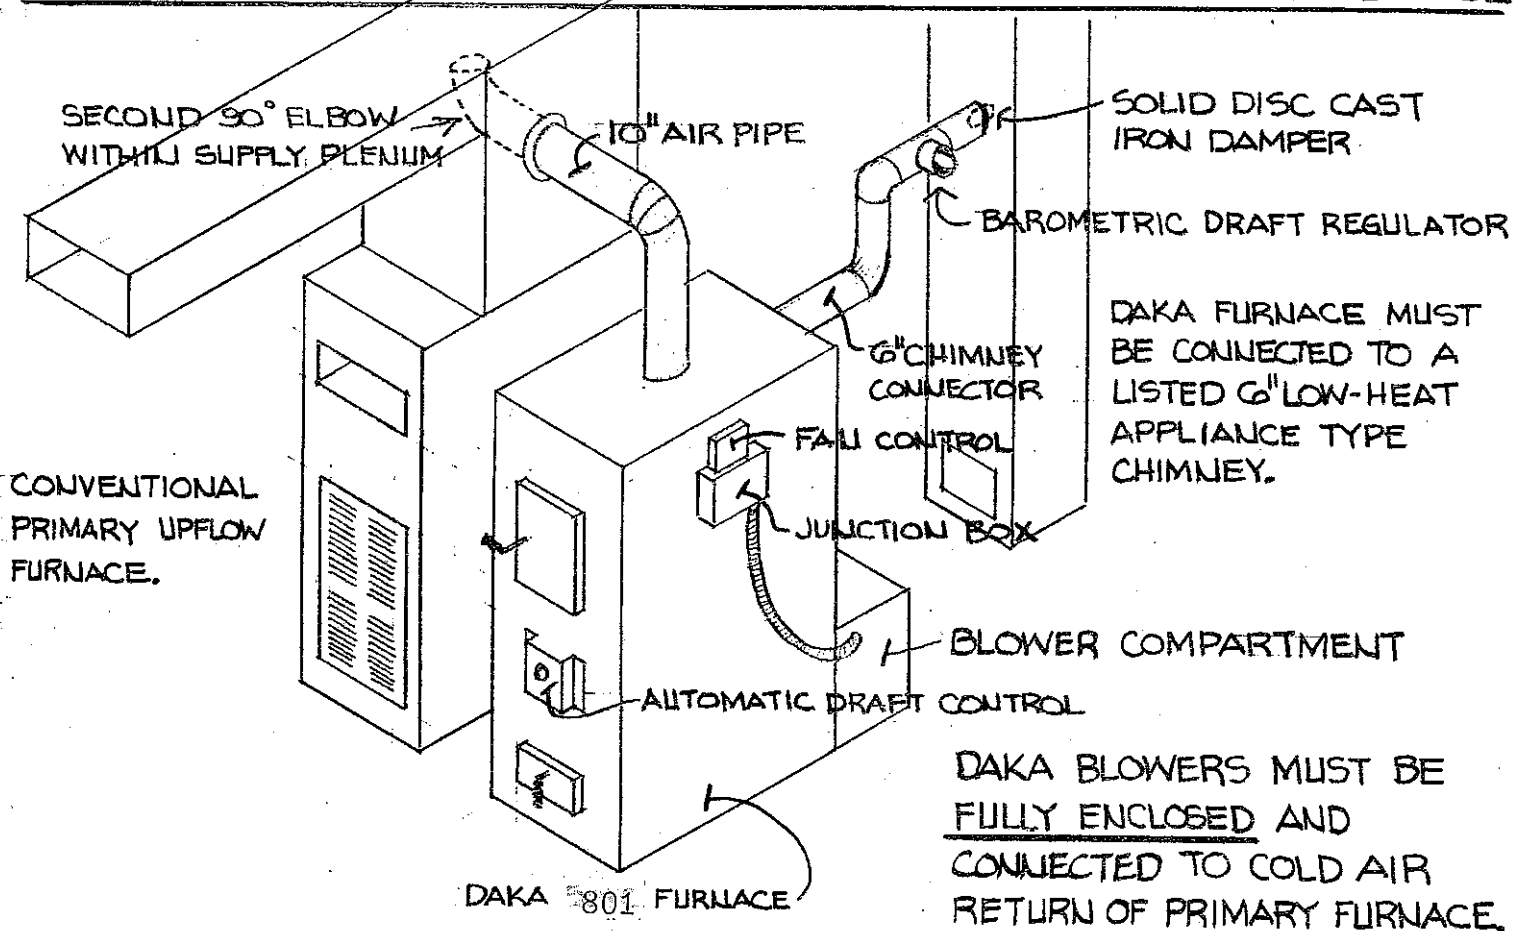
SECOND 90° ELBOW WITHIN SUPPLY PLENUM

10" AIR PIPE

SOLID DISC CAST IRON DAMPER

BAROMETRIC DRAFT REGULATOR

DAKA FURNACE MUST BE CONNECTED TO A LISTED 6" LOW-HEAT APPLIANCE TYPE CHIMNEY.

6" CHIMNEY CONNECTOR

FAN CONTROL

JUNCTION BOX

CONVENTIONAL PRIMARY UPFLOW FURNACE.

BLOWER COMPARTMENT

AUTOMATIC DRAFT CONTROL

DAKA BLOWERS MUST BE FULLY ENCLOSED AND CONNECTED TO COLD AIR RETURN OF PRIMARY FURNACE.

DAKA 801 FURNACE